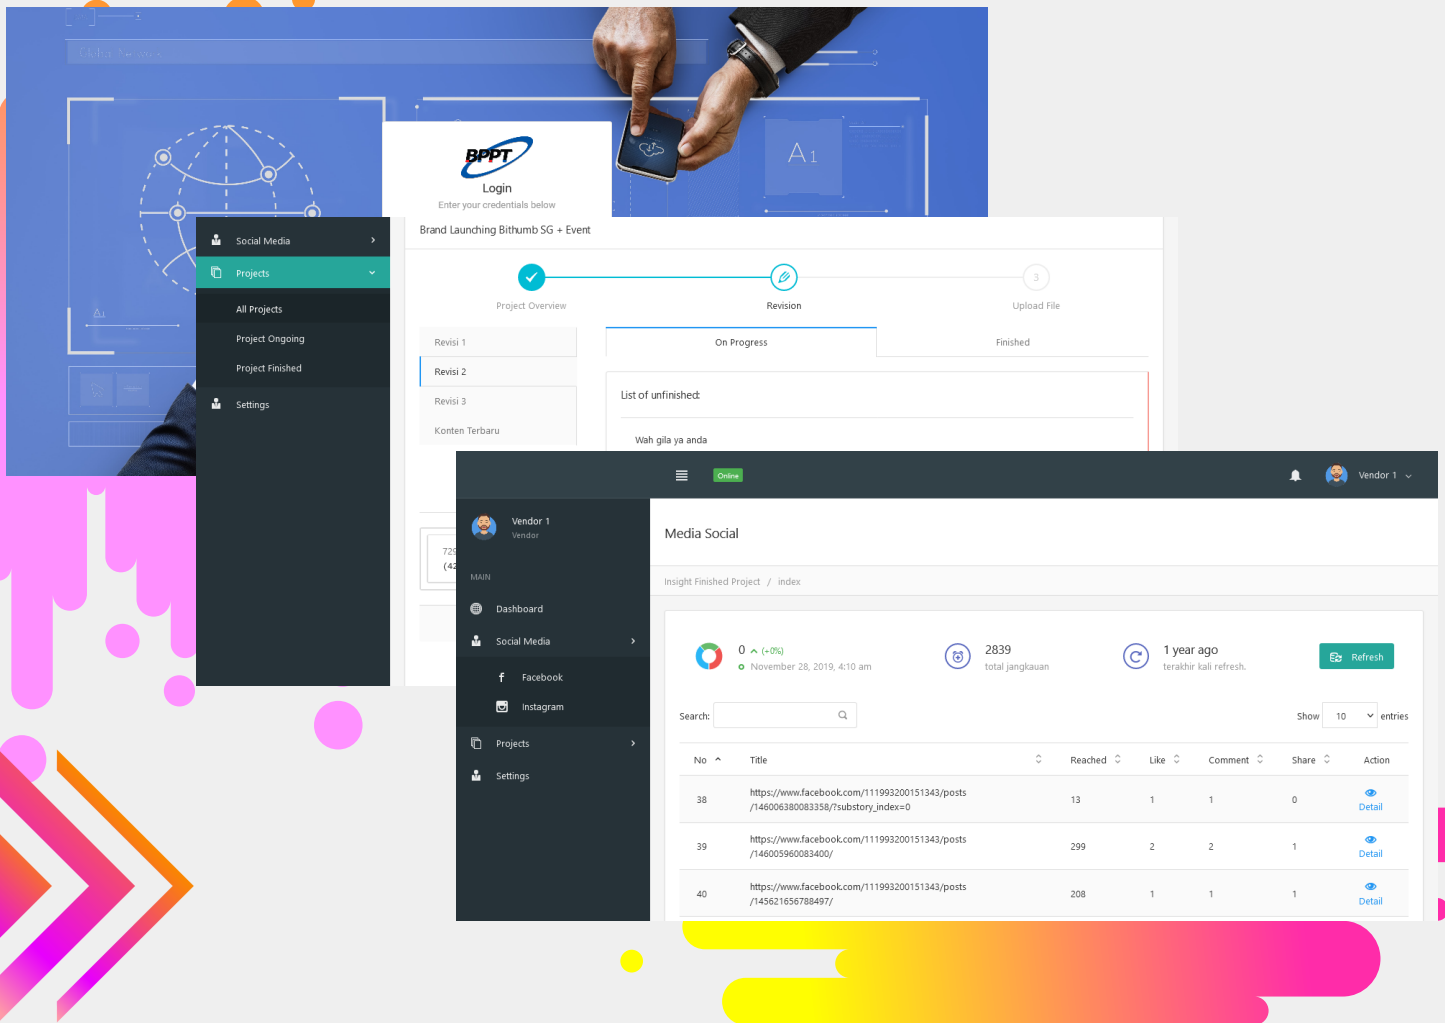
BPPT
Login
Enter your credentials below

Social Media
Projects
All Projects
Project Ongoing
Project Finished
Settings

Brand Launching Bithumb SG + Event

Project Overview
Revision
3
Upload File

Revisi 1
Revisi 2
Revisi 3
Konten Terbaru

On Progress
Finished

List of unfinished:

Wah gila ya anda

Online
Vendor 1

Vendor 1
Vendor

MAIN
Dashboard
Social Media
Facebook
Instagram
Projects
Settings

Media Social

Insight Finished Project / index

0 (+0%)
November 28, 2019, 4:10 am

2839
total jangkauan

1 year ago
terakhir kali refresh.

Refresh

Search:
Show 10 entries

| No | Title | Reached | Like | Comment | Share | Action |
|---|---|---|---|---|---|---|
| 38 | https://www.facebook.com/111993200151343/posts/146006380083358/?substory_index=0 | 13 | 1 | 1 | 0 | Detail |
| 39 | https://www.facebook.com/111993200151343/posts/146005960083400/ | 299 | 2 | 2 | 1 | Detail |
| 40 | https://www.facebook.com/111993200151343/posts/145621656788497/ | 208 | 1 | 1 | 1 | Detail |